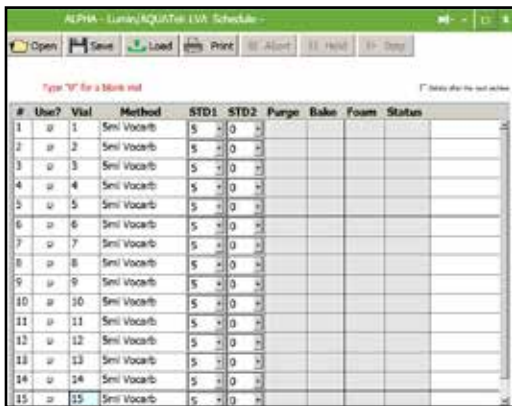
ALPHA - Lumin/AQUATek LVA Schedule -

Open | Save | Load | Print | Abort | Hold | Step

Type "0" for a blank vial

Delete after the next archive

| # | Use? | Vial | Method | STD1 | STD2 | Purge | Bake | Foam | Status |
|---|---|---|---|---|---|---|---|---|---|
| 1 | ☑ | 1 | 5ml Vocarb | 5 | 0 | | | | |
| 2 | ☑ | 2 | 5ml Vocarb | 5 | 0 | | | | |
| 3 | ☑ | 3 | 5ml Vocarb | 5 | 0 | | | | |
| 4 | ☑ | 4 | 5ml Vocarb | 5 | 0 | | | | |
| 5 | ☑ | 5 | 5ml Vocarb | 5 | 0 | | | | |
| 6 | ☑ | 6 | 5ml Vocarb | 5 | 0 | | | | |
| 7 | ☑ | 7 | 5ml Vocarb | 5 | 0 | | | | |
| 8 | ☑ | 8 | 5ml Vocarb | 5 | 0 | | | | |
| 9 | ☑ | 9 | 5ml Vocarb | 5 | 0 | | | | |
| 10 | ☑ | 10 | 5ml Vocarb | 5 | 0 | | | | |
| 11 | ☑ | 11 | 5ml Vocarb | 5 | 0 | | | | |
| 12 | ☑ | 12 | 5ml Vocarb | 5 | 0 | | | | |
| 13 | ☑ | 13 | 5ml Vocarb | 5 | 0 | | | | |
| 14 | ☑ | 14 | 5ml Vocarb | 5 | 0 | | | | |
| 15 | ☑ | 15 | 5ml Vocarb | 5 | 0 | | | | |